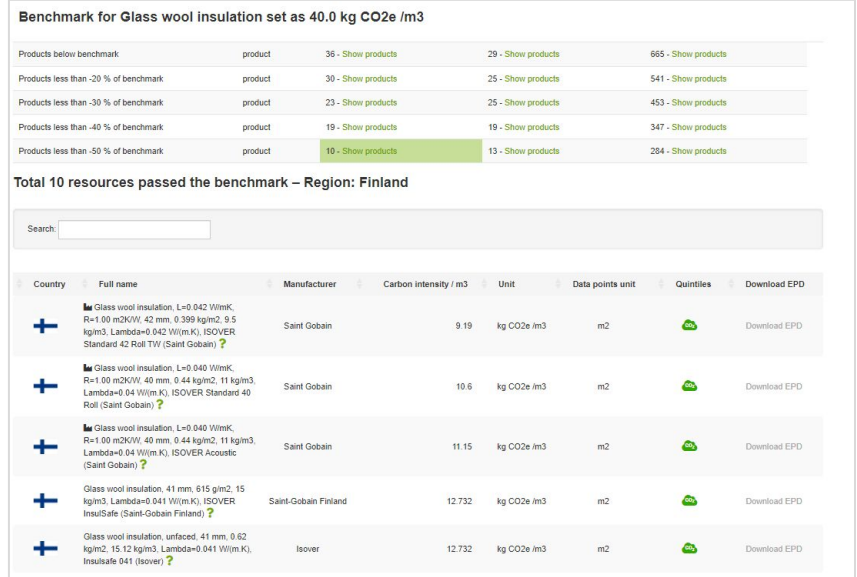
Benchmark for Glass wool insulation set as 40.0 kg CO2e /m3

| | | | | |
|---|---|---|---|---|
| Products below benchmark | product | 36 - Show products | 29 - Show products | 665 - Show products |
| Products less than -20 % of benchmark | product | 30 - Show products | 25 - Show products | 541 - Show products |
| Products less than -30 % of benchmark | product | 23 - Show products | 25 - Show products | 453 - Show products |
| Products less than -40 % of benchmark | product | 19 - Show products | 19 - Show products | 347 - Show products |
| Products less than -50 % of benchmark | product | 10 - Show products | 13 - Show products | 284 - Show products |

Total 10 resources passed the benchmark – Region: Finland

Search:

| Country | Full name | Manufacturer | Carbon intensity / m3 | Unit | Data points unit | Quintiles | Download EPD |
|---|---|---|---|---|---|---|---|
| | Glass wool insulation, L=0.042 W/mK, R=1.00 m2K/W, 42 mm, 0.399 kg/m2, 9.5 kg/m3, Lambda=0.042 W/(m.K), ISOVER Standard 42 Roll TW (Saint Gobain) ? | Saint Gobain | 9.19 | kg CO2e /m3 | m2 | $CO_2$ | Download EPD |
| | Glass wool insulation, L=0.040 W/mK, R=1.00 m2K/W, 40 mm, 0.44 kg/m2, 11 kg/m3, Lambda=0.04 W/(m.K), ISOVER Standard 40 Roll (Saint Gobain) ? | Saint Gobain | 10.6 | kg CO2e /m3 | m2 | $CO_2$ | Download EPD |
| | Glass wool insulation, L=0.040 W/mK, R=1.00 m2K/W, 40 mm, 0.44 kg/m2, 11 kg/m3, Lambda=0.04 W/(m.K), ISOVER Acoustic (Saint Gobain) ? | Saint Gobain | 11.15 | kg CO2e /m3 | m2 | $CO_2$ | Download EPD |
| | Glass wool insulation, 41 mm, 615 g/m2, 15 kg/m3, Lambda=0.041 W/(m.K), ISOVER InsulSafe (Saint-Gobain Finland) ? | Saint-Gobain Finland | 12.732 | kg CO2e /m3 | m2 | $CO_2$ | Download EPD |
| | Glass wool insulation, unfaced, 41 mm, 0.62 kg/m2, 15.12 kg/m3, Lambda=0.041 W/(m.K), Insulsafe 041 (Isover) ? | Isover | 12.732 | kg CO2e /m3 | m2 | $CO_2$ | Download EPD |